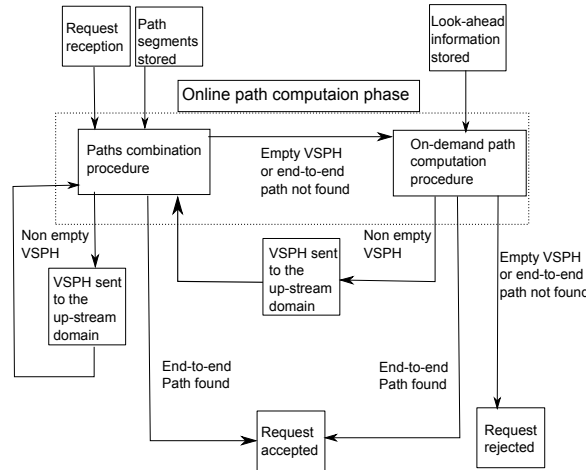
Request reception

Path segments stored

Look-ahead information stored

Online path computaion phase

Paths combination procedure

Empty VSPH or end-to-end path not found

On-demand path computation procedure

Non empty VSPH

VSPH sent to the up-stream domain

Non empty VSPH

VSPH sent to the up-stream domain

Empty VSPH or end-to-end path not found

End-to-end Path found

End-to-end Path found

Request accepted

Request rejected